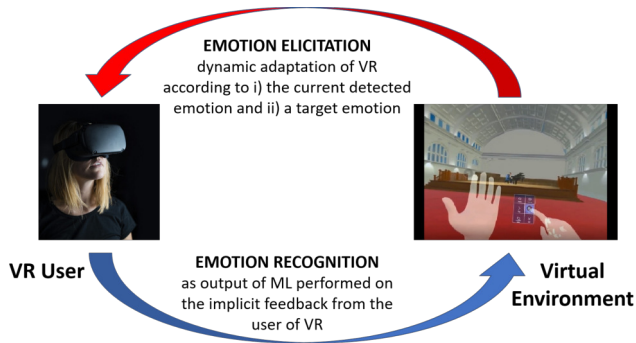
EMOTION ELICITATION
dynamic adaptation of VR according to i) the current detected emotion and ii) a target emotion

VR User

Virtual Environment

EMOTION RECOGNITION
as output of ML performed on the implicit feedback from the user of VR